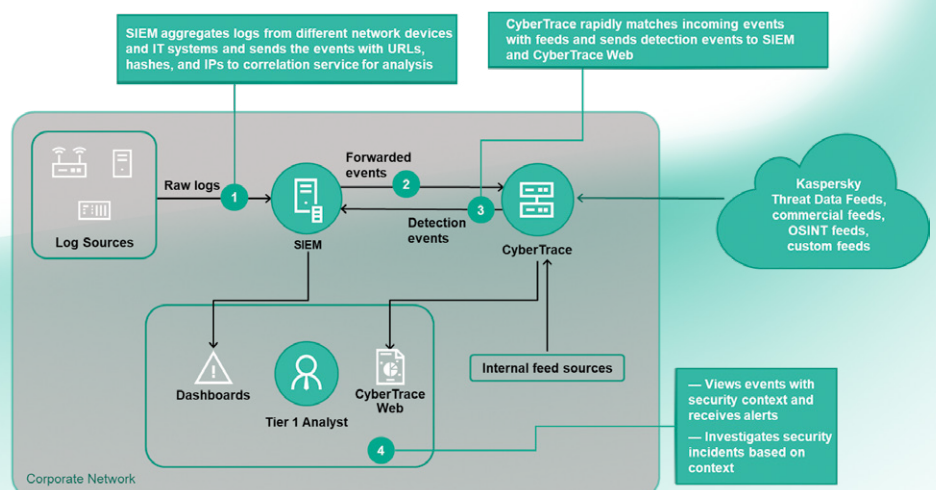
SIEM aggregates logs from different network devices and IT systems and sends the events with URLs, hashes, and IPs to correlation service for analysis

CyberTrace rapidly matches incoming events with feeds and sends detection events to SIEM and CyberTrace Web

Log Sources

Raw logs

1

SIEM

Forwarded events

2

Detection events

3

CyberTrace

Kaspersky Threat Data Feeds, commercial feeds, OSINT feeds, custom feeds

Dashboards

Tier 1 Analyst

CyberTrace Web

Internal feed sources

4

— Views events with security context and receives alerts

— Investigates security incidents based on context

Corporate Network